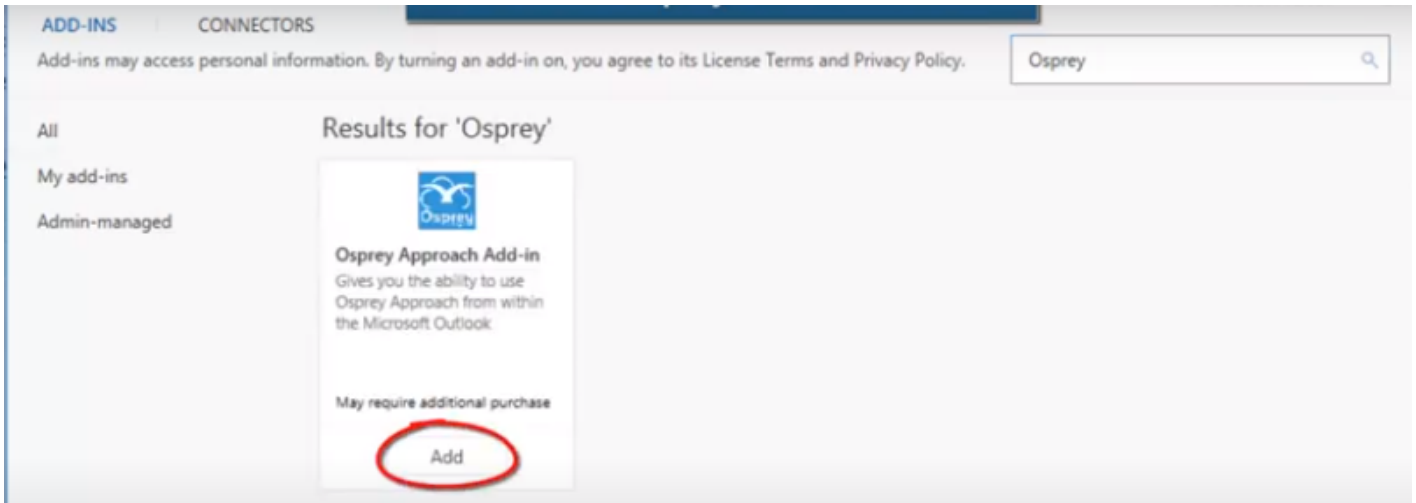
ADD-INS CONNECTORS

Add-ins may access personal information. By turning an add-in on, you agree to its License Terms and Privacy Policy.

Osprey

All

My add-ins

Admin-managed

Results for 'Osprey'

Osprey

Osprey Approach Add-in

Gives you the ability to use Osprey Approach from within the Microsoft Outlook

May require additional purchase

Add